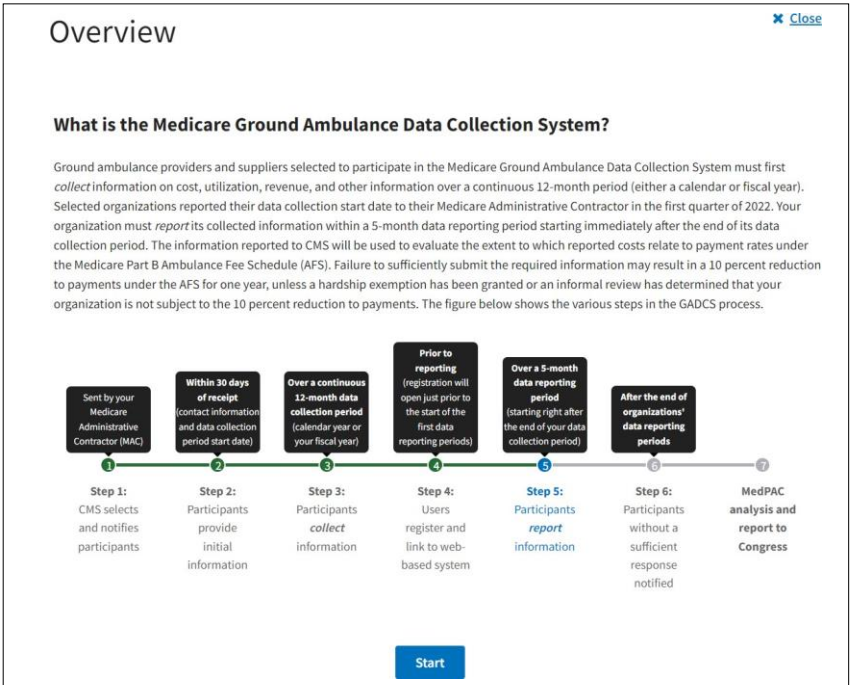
Overview

✖ Close

What is the Medicare Ground Ambulance Data Collection System?

Ground ambulance providers and suppliers selected to participate in the Medicare Ground Ambulance Data Collection System must first *collect* information on cost, utilization, revenue, and other information over a continuous 12-month period (either a calendar or fiscal year). Selected organizations reported their data collection start date to their Medicare Administrative Contractor in the first quarter of 2022. Your organization must *report* its collected information within a 5-month data reporting period starting immediately after the end of its data collection period. The information reported to CMS will be used to evaluate the extent to which reported costs relate to payment rates under the Medicare Part B Ambulance Fee Schedule (AFS). Failure to sufficiently submit the required information may result in a 10 percent reduction to payments under the AFS for one year, unless a hardship exemption has been granted or an informal review has determined that your organization is not subject to the 10 percent reduction to payments. The figure below shows the various steps in the GADCS process.

Sent by your Medicare Administrative Contractor (MAC)

Within 30 days of receipt (contact information and data collection period start date)

Over a continuous 12-month data collection period (calendar year or your fiscal year)

Prior to reporting (registration will open just prior to the start of the first data reporting periods)

Over a 5-month data reporting period (starting right after the end of your data collection period)

After the end of organizations' data reporting periods

1 2 3 4 5 6 7

Step 1: CMS selects and notifies participants

Step 2: Participants provide initial information

Step 3: Participants *collect* information

Step 4: Users register and link to web-based system

Step 5: Participants *report* information

Step 6: Participants without a sufficient response notified

MedPAC analysis and report to Congress

Start